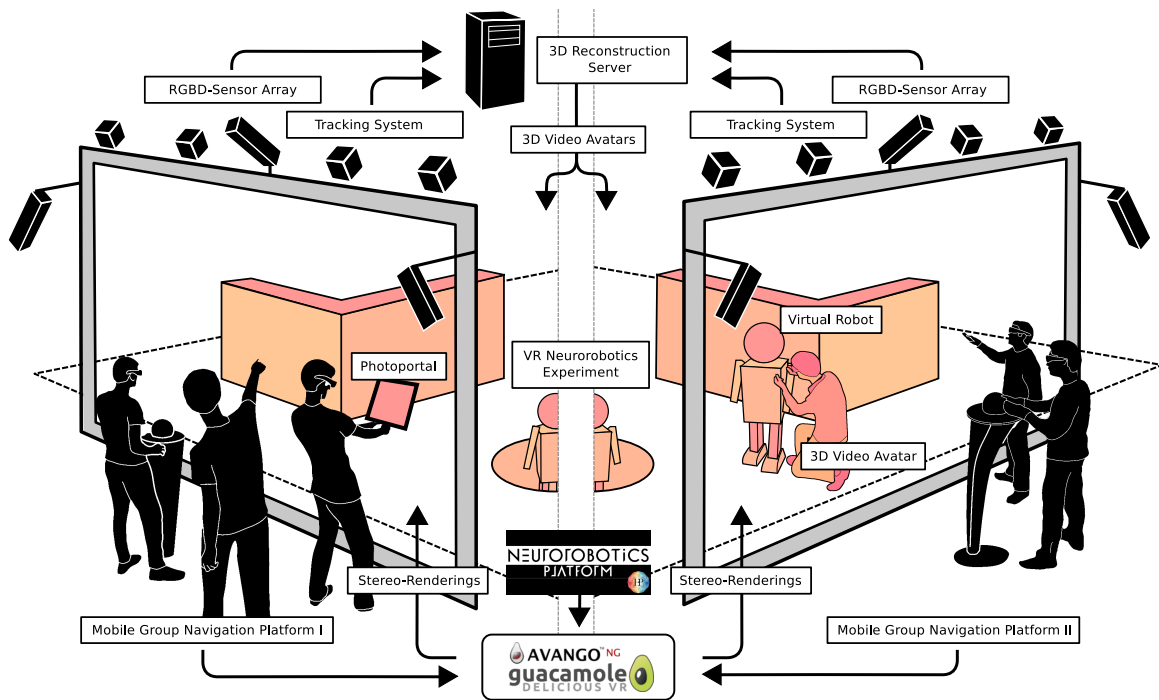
3D Reconstruction Server

RGBD-Sensor Array

RGBD-Sensor Array

Tracking System

Tracking System

3D Video Avatars

Virtual Robot

Photoportal

VR Neurorobotics Experiment

3D Video Avatar

NEUROROBOTICS PLATFORM

Stereo-Renderings

Stereo-Renderings

Mobile Group Navigation Platform I

Mobile Group Navigation Platform II

AVANGO NG
guacamole
DELICIOUS VR